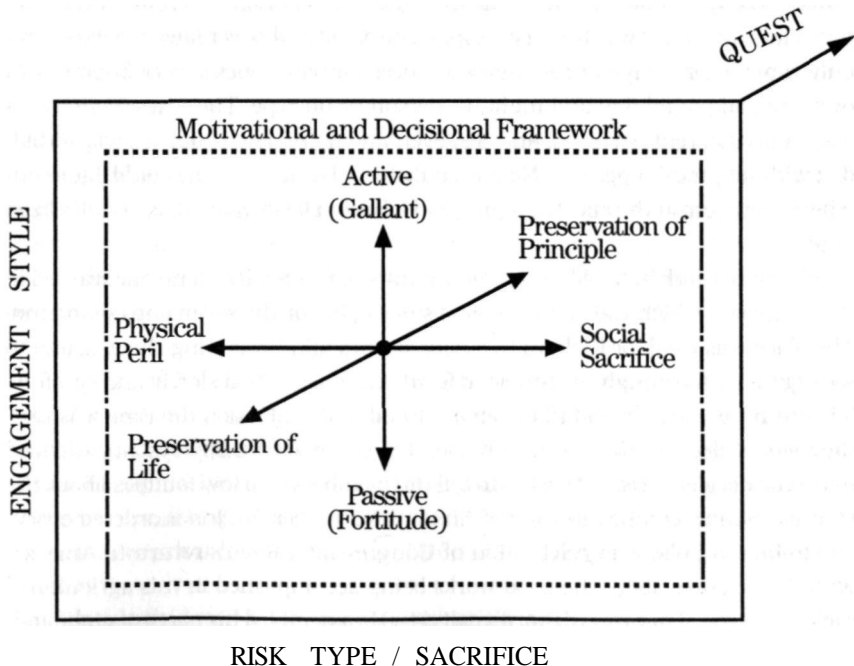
QUEST

Motivational and Decisional Framework

ENGAGEMENT STYLE

Active (Gallant)

Preservation of Principle

Physical Peril

Social Sacrifice

Preservation of Life

Passive (Fortitude)

RISK TYPE / SACRIFICE